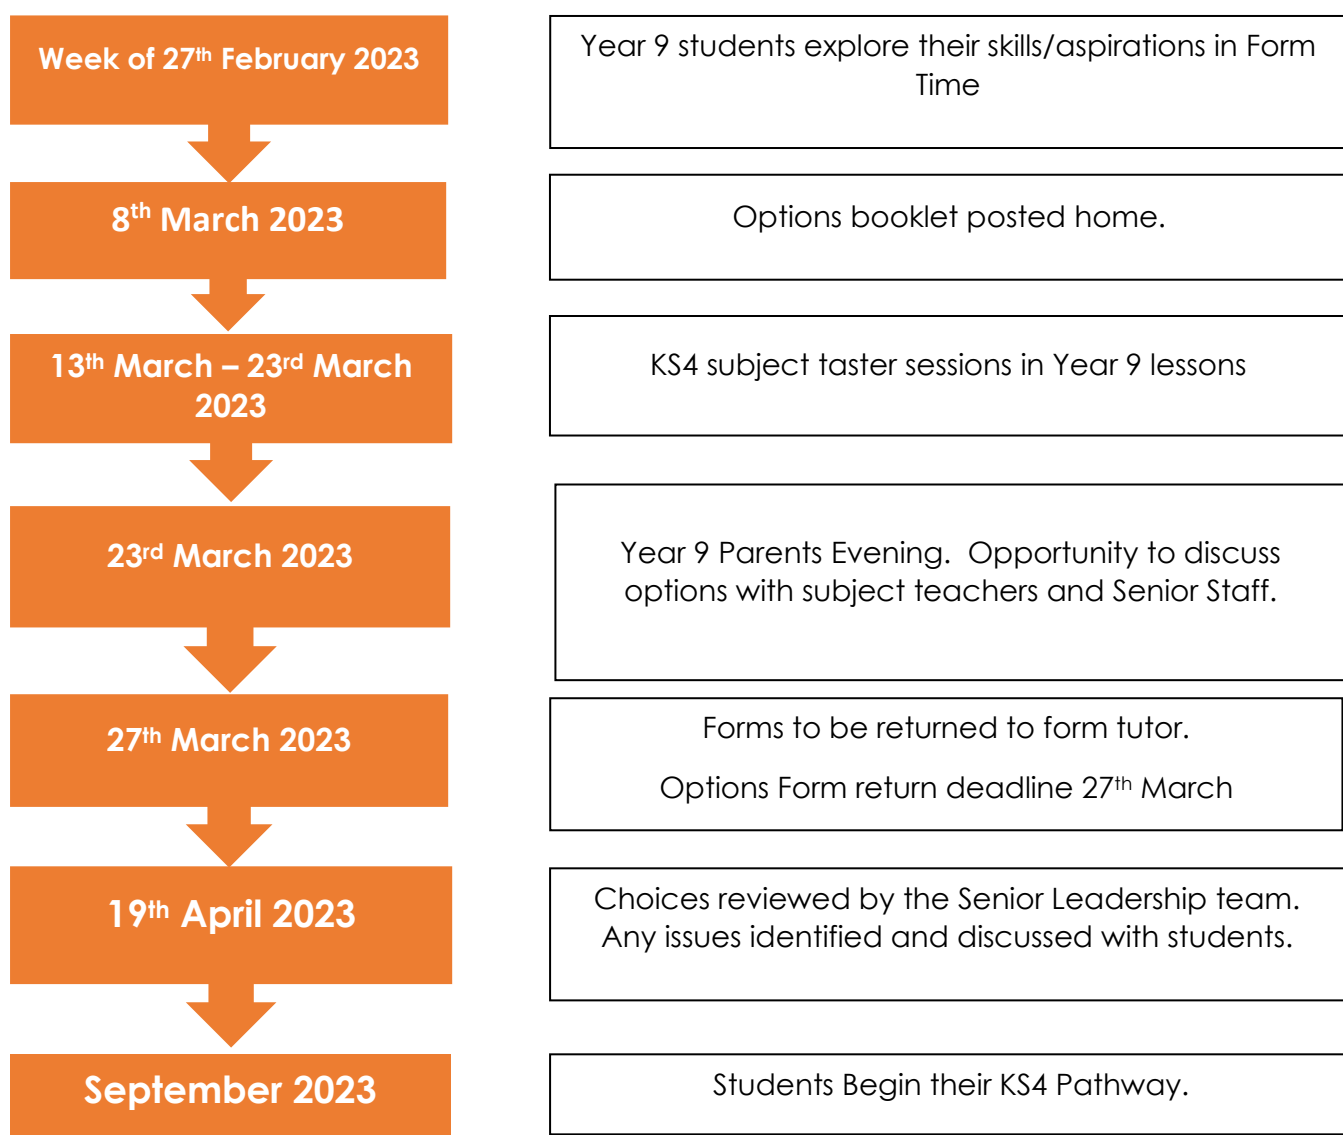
Week of 27th February 2023

Year 9 students explore their skills/aspirations in Form Time

8th March 2023

Options booklet posted home.

13th March – 23rd March 2023

KS4 subject taster sessions in Year 9 lessons

23rd March 2023

Year 9 Parents Evening. Opportunity to discuss options with subject teachers and Senior Staff.

27th March 2023

Forms to be returned to form tutor.

Options Form return deadline 27th March

19th April 2023

Choices reviewed by the Senior Leadership team. Any issues identified and discussed with students.

September 2023

Students Begin their KS4 Pathway.